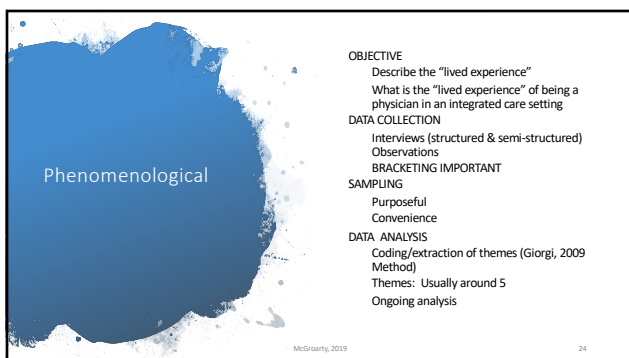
Phenomenological

OBJECTIVE

Describe the “lived experience”

What is the “lived experience” of being a physician in an integrated care setting

DATA COLLECTION

Interviews (structured & semi-structured)

Observations

BRACKETING IMPORTANT

SAMPLING

Purposeful

Convenience

DATA ANALYSIS

Coding/extraction of themes (Giorgi, 2009 Method)

Themes: Usually around 5

Ongoing analysis

McGroarty, 2019

24